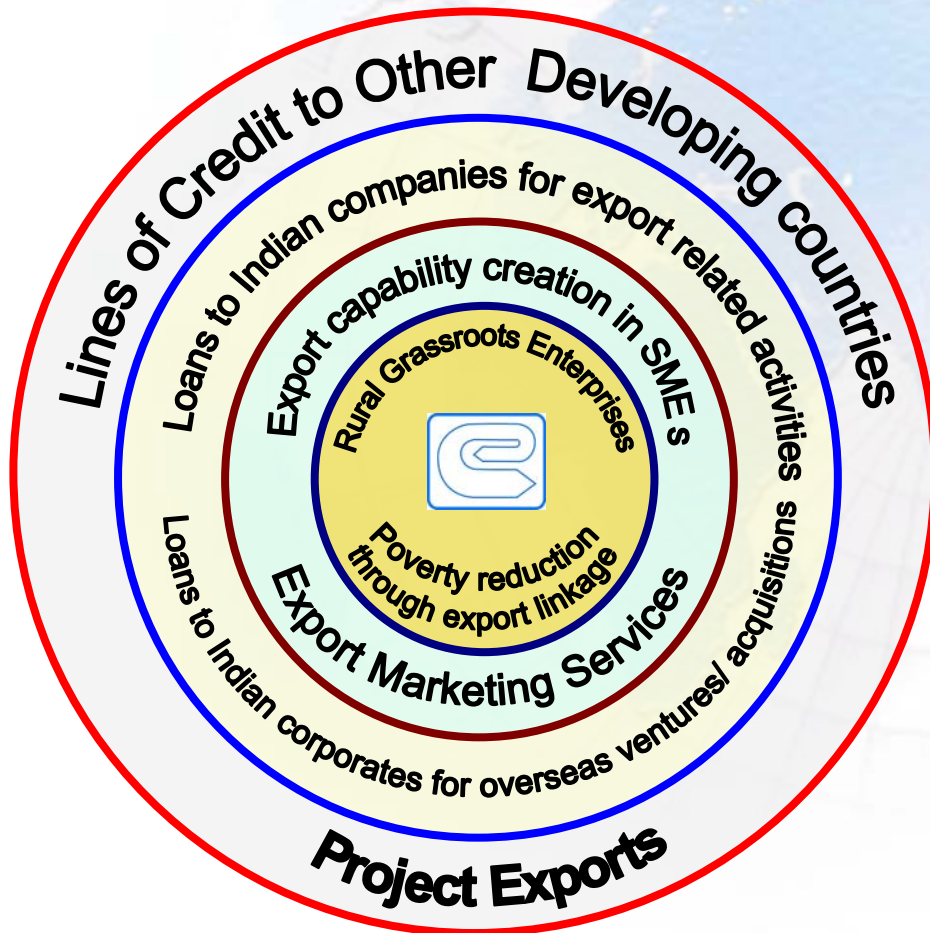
Lines of Credit to Other Developing countries

Loans to Indian companies for export related activities

Export capability creation in SME s

Rural Grassroots Enterprises

Poverty reduction through export linkage

Export Marketing Services

Loans to Indian corporates for overseas ventures/ acquisitions

Project Exports